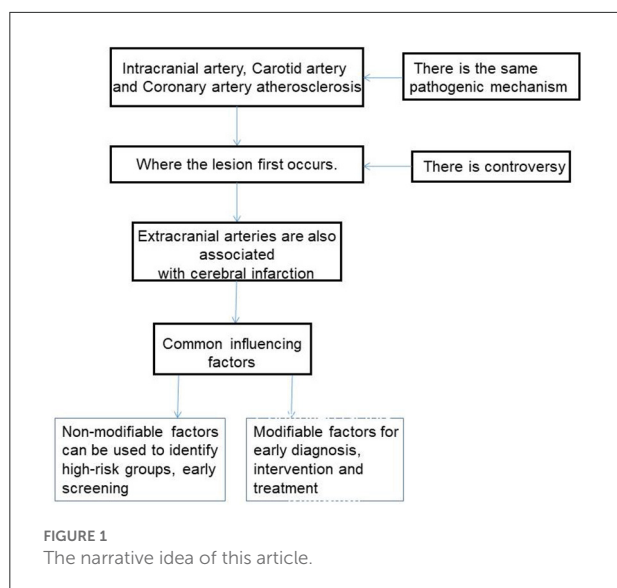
Intracranial artery, Carotid artery and Coronary artery atherosclerosis

There is the same pathogenic mechanism

Where the lesion first occurs.

There is controversy

Extracranial arteries are also associated with cerebral infarction

Common influencing factors

Non-modifiable factors can be used to identify high-risk groups, early screening

Modifiable factors for early diagnosis, intervention and treatment

FIGURE 1
The narrative idea of this article.